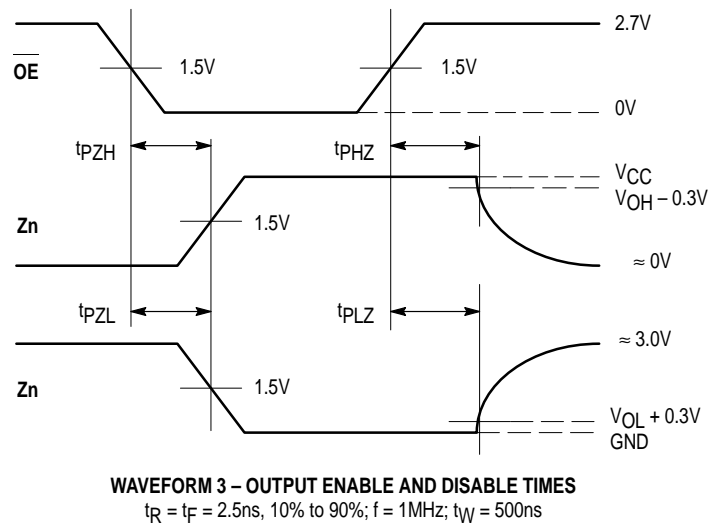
2.7V

$\overline{OE}$

1.5V

1.5V

0V

$t_{PZH}$

$t_{PHZ}$

$V_{CC}$

$V_{OH} – 0.3V$

Zn

1.5V

≈ 0V

$t_{PZL}$

$t_{PLZ}$

≈ 3.0V

Zn

1.5V

$V_{OL} + 0.3V$

GND

WAVEFORM 3 – OUTPUT ENABLE AND DISABLE TIMES

$t_R = t_F$ = 2.5ns, 10% to 90%; f = 1MHz; $t_W$ = 500ns